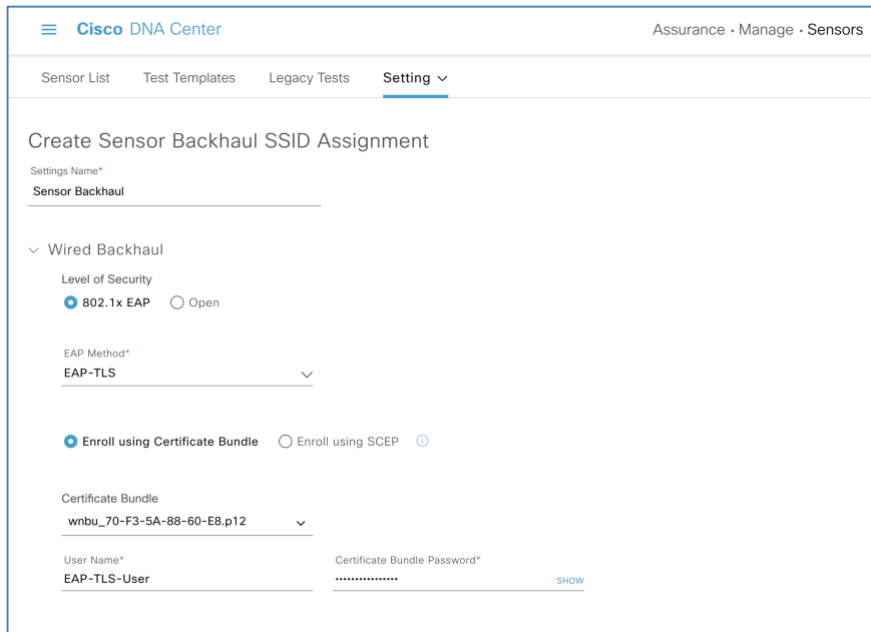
Cisco DNA Center

Assurance · Manage · Sensors

Sensor List Test Templates Legacy Tests Setting

Create Sensor Backhaul SSID Assignment

Settings Name*
Sensor Backhaul

Wired Backhaul

Level of Security
802.1x EAP Open

EAP Method*
EAP-TLS

Enroll using Certificate Bundle Enroll using SCEP

Certificate Bundle
wnbu_70-F3-5A-88-60-E8.p12

User Name*
EAP-TLS-User

Certificate Bundle Password*
•••••••••••••••
SHOW